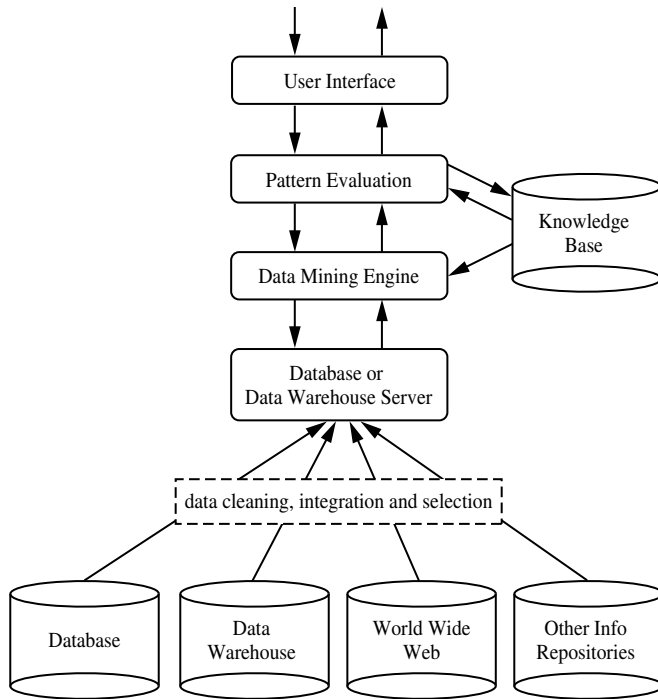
User Interface

Pattern Evaluation

Knowledge Base

Data Mining Engine

Database or Data Warehouse Server

data cleaning, integration and selection

Database

Data Warehouse

World Wide Web

Other Info Repositories